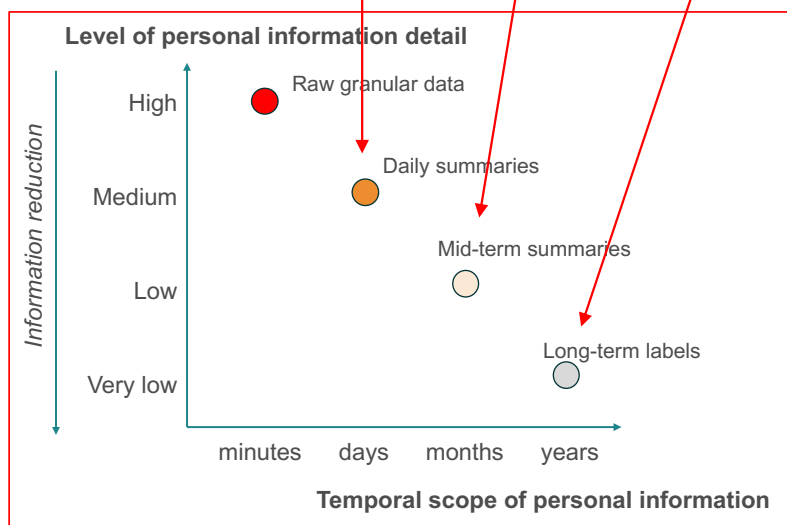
Level of personal information detail

Information reduction

High
Medium
Low
Very low

Raw granular data
Daily summaries
Mid-term summaries
Long-term labels

minutes
days
months
years

Temporal scope of personal information